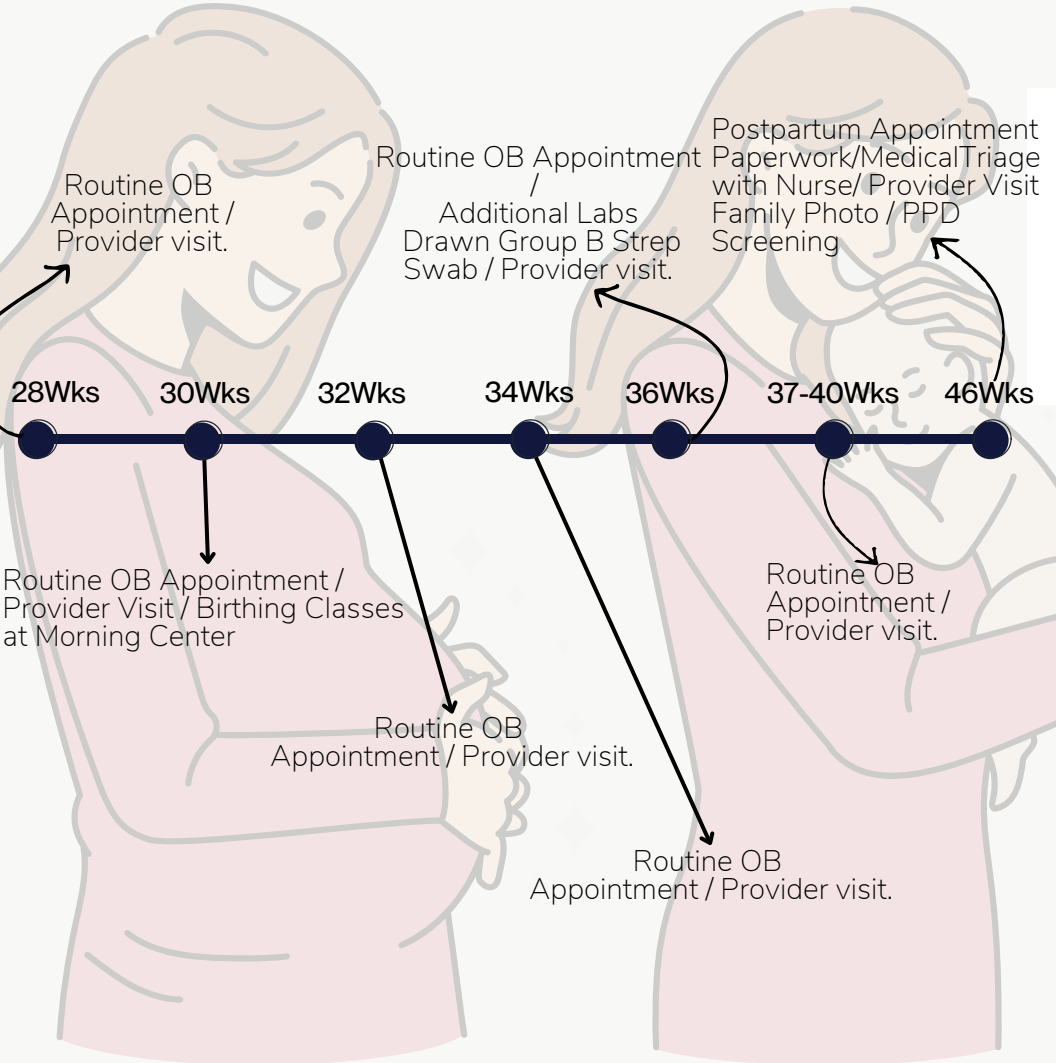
Routine OB Appointment / Provider visit.

Routine OB Appointment / Additional Labs Drawn Group B Strep Swab / Provider visit.

Postpartum Appointment Paperwork/MedicalTriage with Nurse/ Provider Visit Family Photo / PPD Screening

28Wks 30Wks 32Wks 34Wks 36Wks 37-40Wks 46Wks

Routine OB Appointment / Provider Visit / Birthing Classes at Morning Center

Routine OB Appointment / Provider visit.

Routine OB Appointment / Provider visit.

Routine OB Appointment / Provider visit.